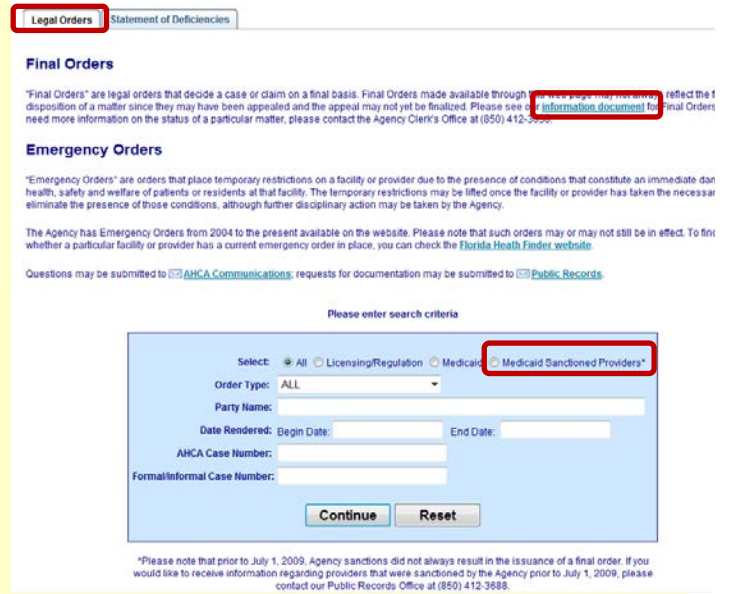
Legal Orders | Statement of Deficiencies

Final Orders

"Final Orders" are legal orders that decide a case or claim on a final basis. Final Orders made available through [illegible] reflect the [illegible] disposition of a matter since they may have been appealed and the appeal may not yet be finalized. Please see o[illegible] information document fo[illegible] Final Orders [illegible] need more information on the status of a particular matter, please contact the Agency Clerk's Office at (850) 412-3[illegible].

Emergency Orders

"Emergency Orders" are orders that place temporary restrictions on a facility or provider due to the presence of conditions that constitute an immediate dan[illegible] health, safety and welfare of patients or residents at that facility. The temporary restrictions may be lifted once the facility or provider has taken the necessa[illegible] eliminate the presence of those conditions, although further disciplinary action may be taken by the Agency.

The Agency has Emergency Orders from 2004 to the present available on the website. Please note that such orders may or may not still be in effect. To find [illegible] whether a particular facility or provider has a current emergency order in place, you can check the Florida Heath Finder website.

Questions may be submitted to AHCA Communications; requests for documentation may be submitted to Public Records.

Please enter search criteria

Select: All Licensing/Regulation Medicaid Medicaid Sanctioned Providers*

Order Type: ALL

Party Name:

Date Rendered: Begin Date: End Date:

AHCA Case Number:

Formal/Informal Case Number:

Continue Reset

*Please note that prior to July 1, 2009, Agency sanctions did not always result in the issuance of a final order. If you would like to receive information regarding providers that were sanctioned by the Agency prior to July 1, 2009, please contact our Public Records Office at (850) 412-3688.